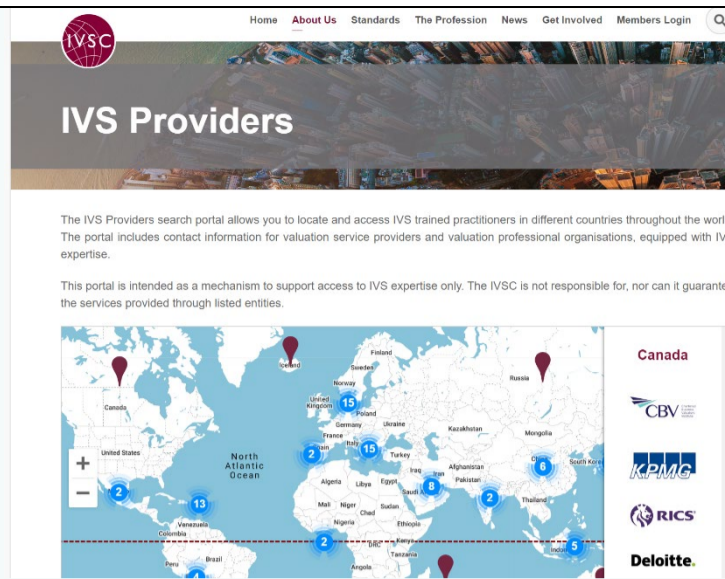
IVSC

Home About Us Standards The Profession News Get Involved Members Login

IVS Providers

The IVS Providers search portal allows you to locate and access IVS trained practitioners in different countries throughout the worl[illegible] The portal includes contact information for valuation service providers and valuation professional organisations, equipped with IV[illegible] expertise.

This portal is intended as a mechanism to support access to IVS expertise only. The IVSC is not responsible for, nor can it guarante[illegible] the services provided through listed entities.

Finland
Sweden
Norway
Iceland
Russia
United Kingdom
15
Poland
Germany
Ukraine
Kazakhstan
Canada
France
Italy
Mongolia
United States
Spain
15
Turkey
North Atlantic Ocean
2
Iraq
Iran
Afghanistan
China
South Kore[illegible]
6
Algeria
Libya
Egypt
Saudi A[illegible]
Pakistan
8
2
2
13
Mali
Niger
Chad
Sudan
India
Thailand
Venezuela
Nigeria
Ethiopia
2
DRC
Kenya
5
Brazil
Tanzania
Peru
Angola

Canada
CBV
KPMG
RICS
Deloitte.